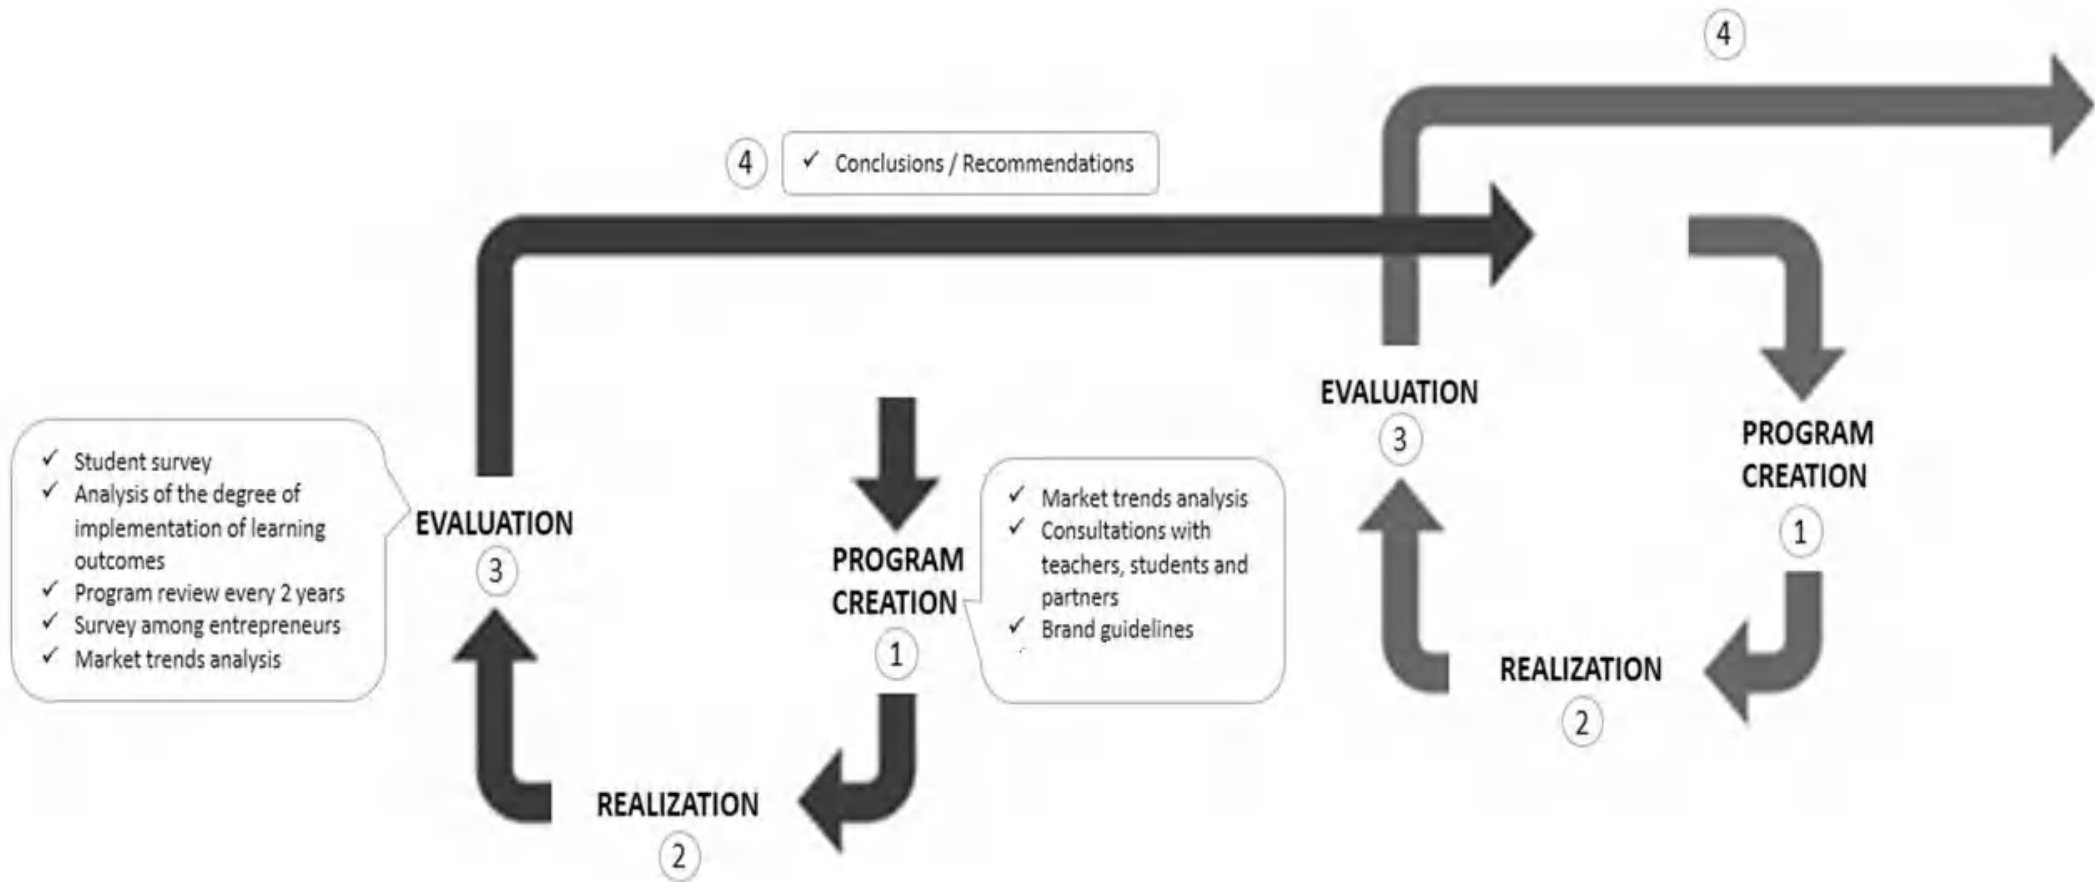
4

4

✓ Conclusions / Recommendations

✓ Student survey
✓ Analysis of the degree of implementation of learning outcomes
✓ Program review every 2 years
✓ Survey among entrepreneurs
✓ Market trends analysis

EVALUATION
3

PROGRAM CREATION
1

✓ Market trends analysis
✓ Consultations with teachers, students and partners
✓ Brand guidelines

REALIZATION
2

EVALUATION
3

PROGRAM CREATION
1

REALIZATION
2